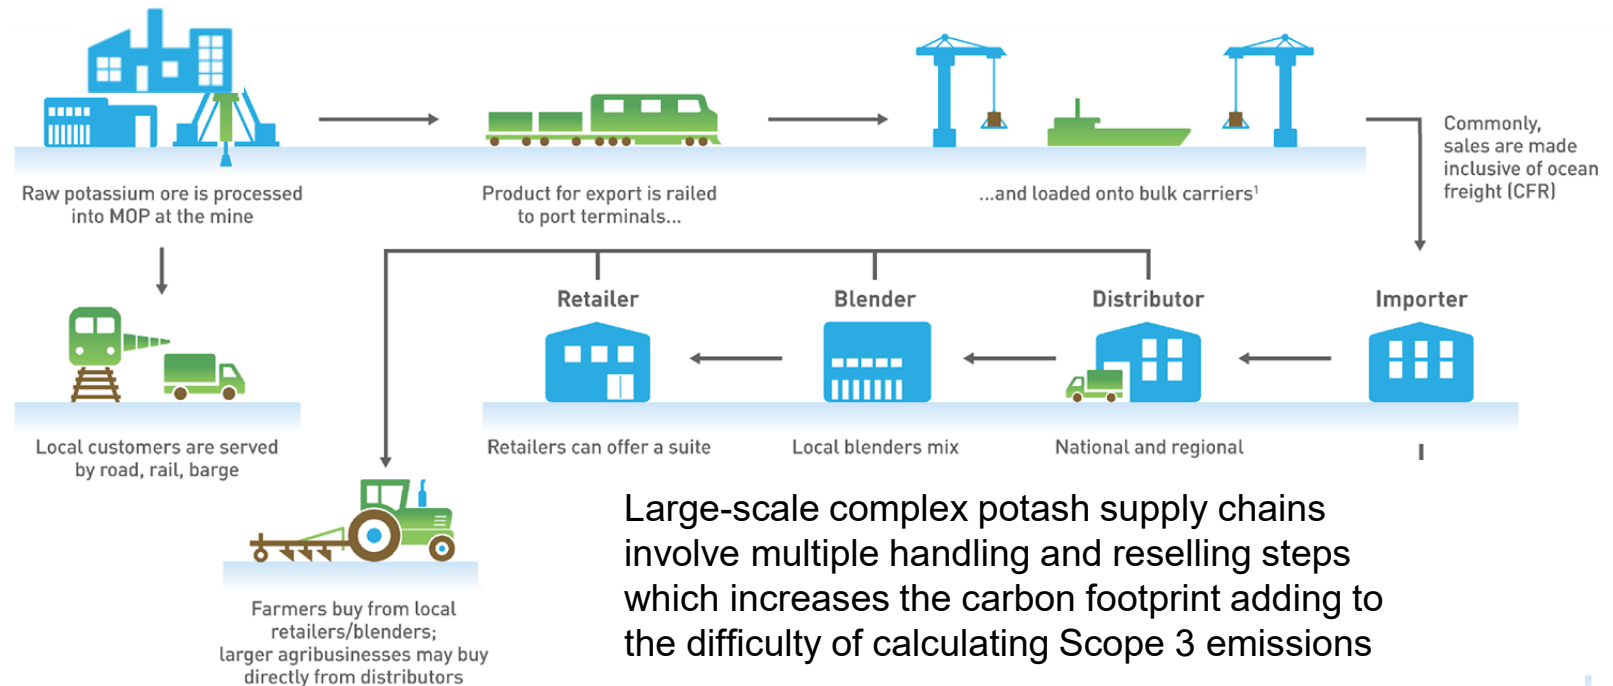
Raw potassium ore is processed into MOP at the mine

Product for export is railed to port terminals...

...and loaded onto bulk carriers¹

Commonly, sales are made inclusive of ocean freight (CFR)

Local customers are served by road, rail, barge

Retailer

Blender

Distributor

Importer

Retailers can offer a suite

Local blenders mix

National and regional

Farmers buy from local retailers/blenders; larger agribusinesses may buy directly from distributors

Large-scale complex potash supply chains involve multiple handling and reselling steps which increases the carbon footprint adding to the difficulty of calculating Scope 3 emissions